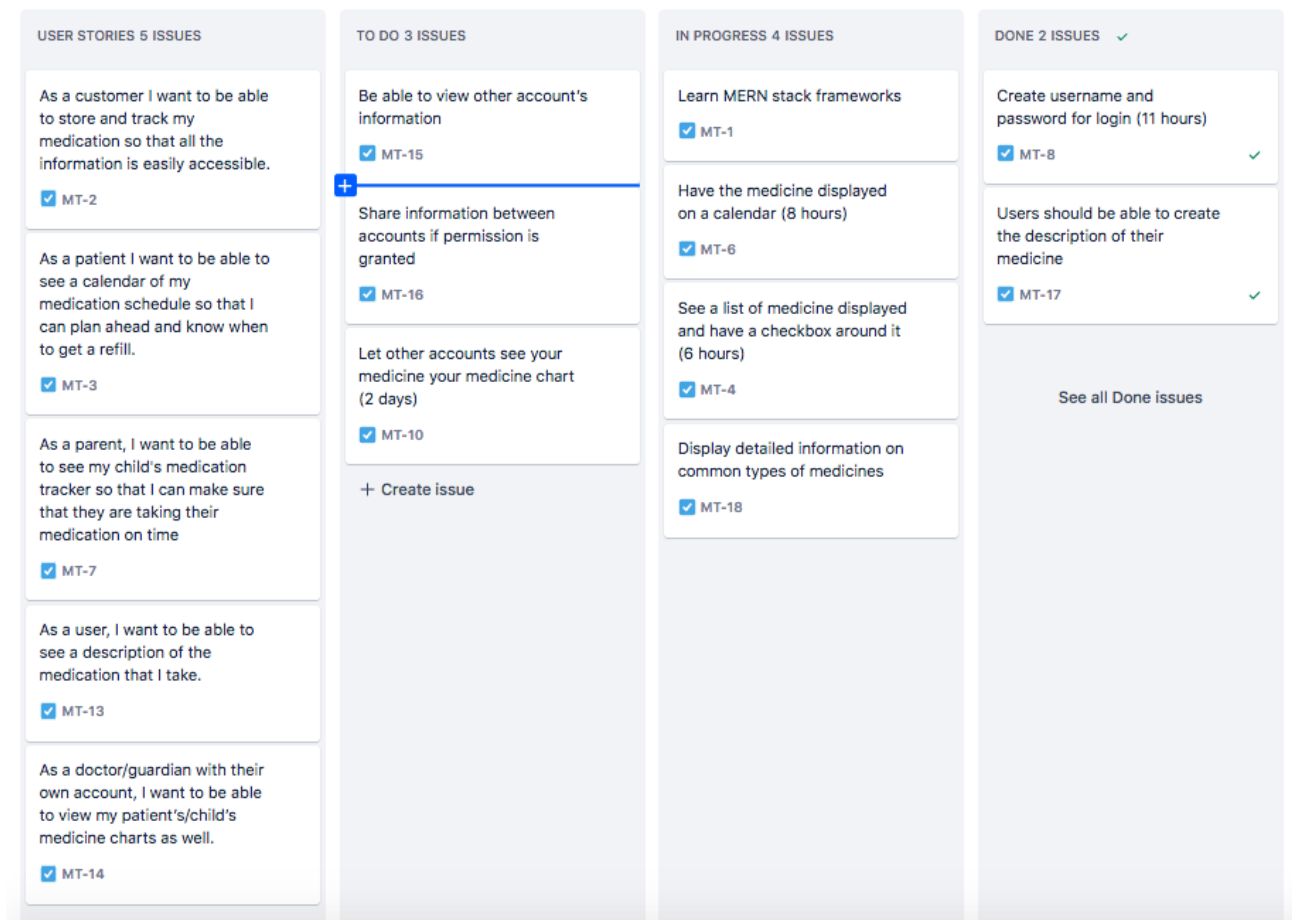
USER STORIES 5 ISSUES

As a customer I want to be able to store and track my medication so that all the information is easily accessible.

MT-2

As a patient I want to be able to see a calendar of my medication schedule so that I can plan ahead and know when to get a refill.

MT-3

As a parent, I want to be able to see my child's medication tracker so that I can make sure that they are taking their medication on time

MT-7

As a user, I want to be able to see a description of the medication that I take.

MT-13

As a doctor/guardian with their own account, I want to be able to view my patient's/child's medicine charts as well.

MT-14

TO DO 3 ISSUES

Be able to view other account's information

MT-15

Share information between accounts if permission is granted

MT-16

Let other accounts see your medicine your medicine chart (2 days)

MT-10

+ Create issue

IN PROGRESS 4 ISSUES

Learn MERN stack frameworks

MT-1

Have the medicine displayed on a calendar (8 hours)

MT-6

See a list of medicine displayed and have a checkbox around it (6 hours)

MT-4

Display detailed information on common types of medicines

MT-18

DONE 2 ISSUES

Create username and password for login (11 hours)

MT-8

Users should be able to create the description of their medicine

MT-17

See all Done issues